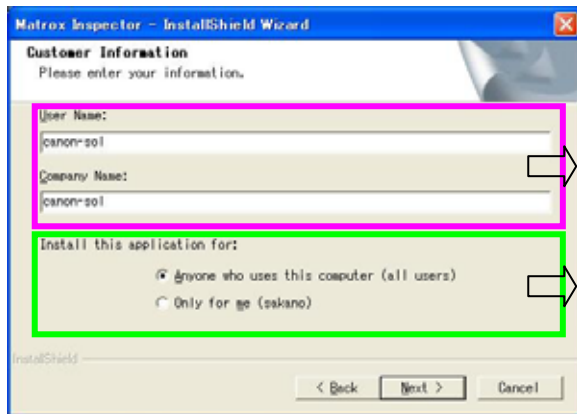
Matrox Inspector - InstallShield Wizard

Customer Information
Please enter your information.

User Name:
canon-sol

Company Name:
canon-sol

Install this application for:

Anyone who uses this computer (all users)
Only for me (sakano)

InstallShield

< Back
Next >
Cancel